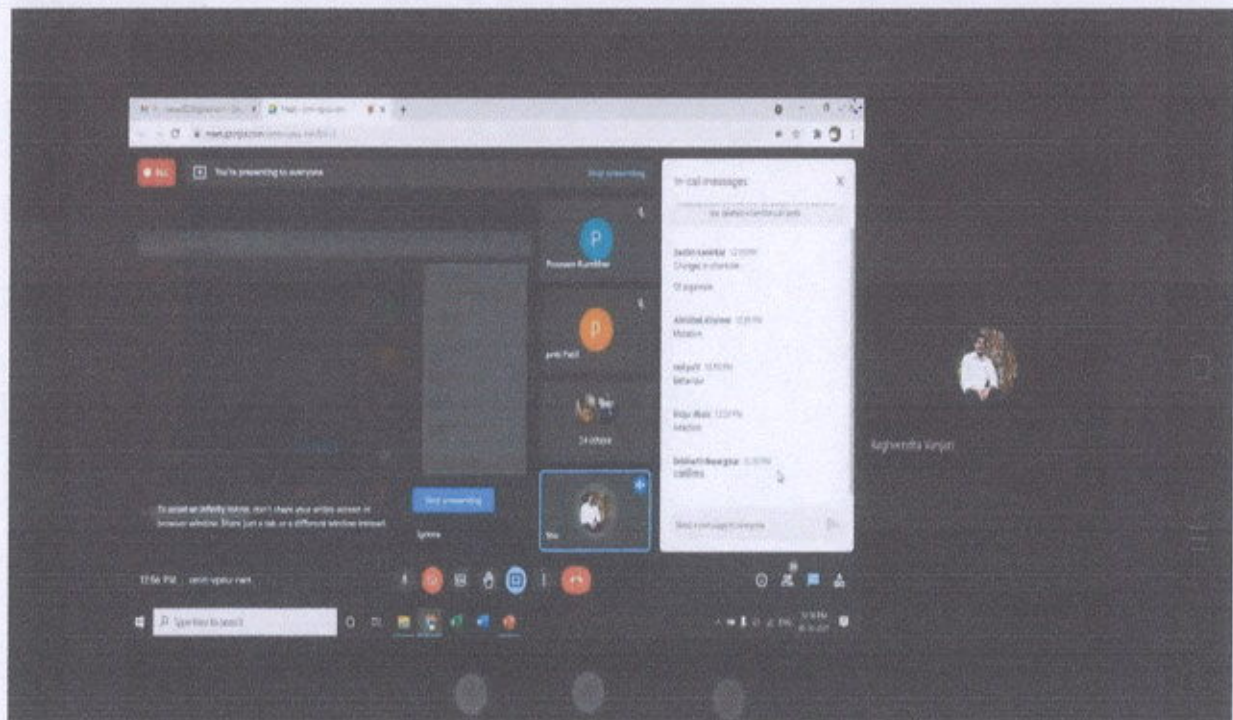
REC

You're presenting to everyone

Stop presenting

In-call messages

Praveen Kumbhar

P

antiPatil

24 others

To avoid an infinity mirror, don't share your entire screen or browser window. Share just a tab or a different window instead.

Stop presenting

Ignore

You

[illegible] 12:33 PM
Changes in character

Of organism

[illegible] 12:33 PM
Mutation

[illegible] 12:33 PM
Behaviour

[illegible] 12:33 PM
Infection

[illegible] 12:33 PM
conditions

Send a message to everyone

Raghvendra Vanjari

12:56 PM

Type here to search